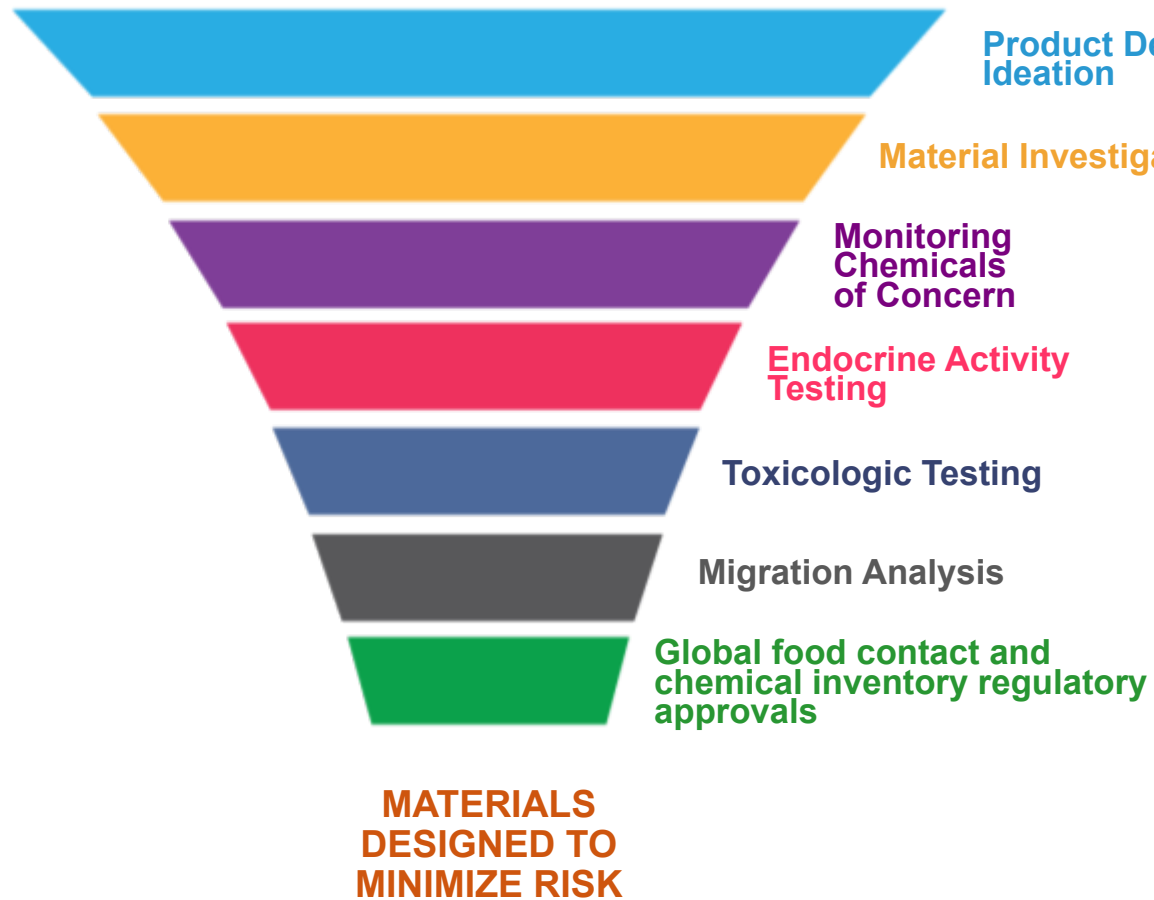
Product De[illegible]
Ideation

Material Investiga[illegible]

Monitoring
Chemicals
of Concern

Endocrine Activity
Testing

Toxicologic Testing

Migration Analysis

Global food contact and
chemical inventory regulatory
approvals

MATERIALS
DESIGNED TO
MINIMIZE RISK